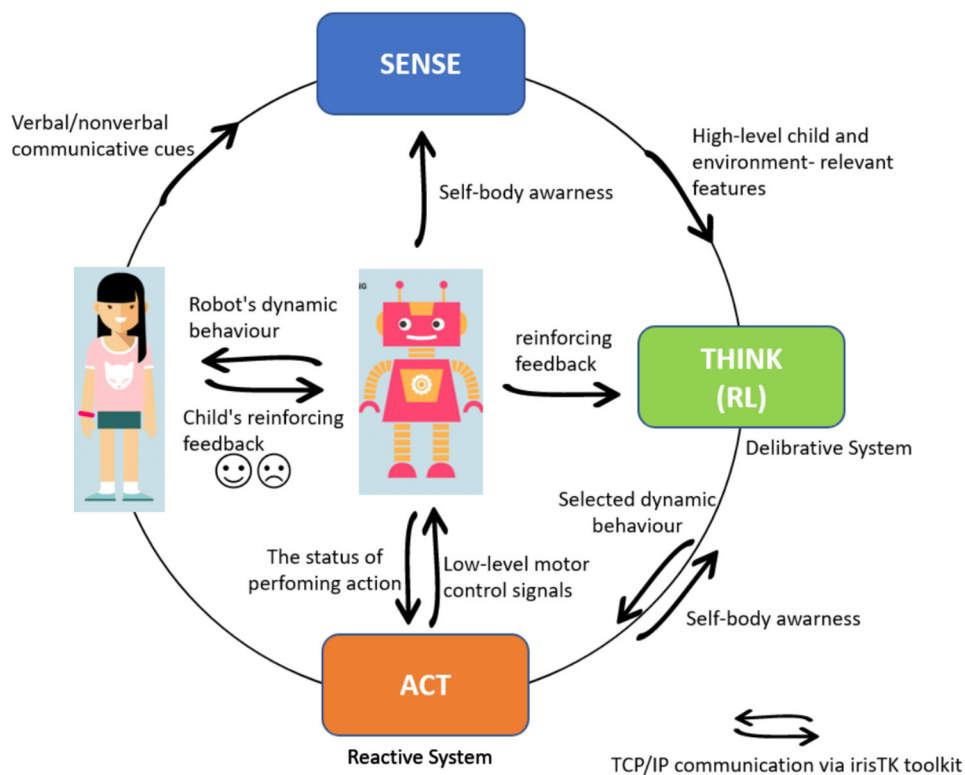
SENSE

Verbal/nonverbal communicative cues

Self-body awarness

High-level child and environment- relevant features

Robot's dynamic behaviour

Child's reinforcing feedback

☺☹

reinforcing feedback

THINK (RL)

Delibrative System

Selected dynamic behaviour

The status of perfoming action

Low-level motor control signals

Self-body awarness

ACT

Reactive System

TCP/IP communication via irisTK toolkit